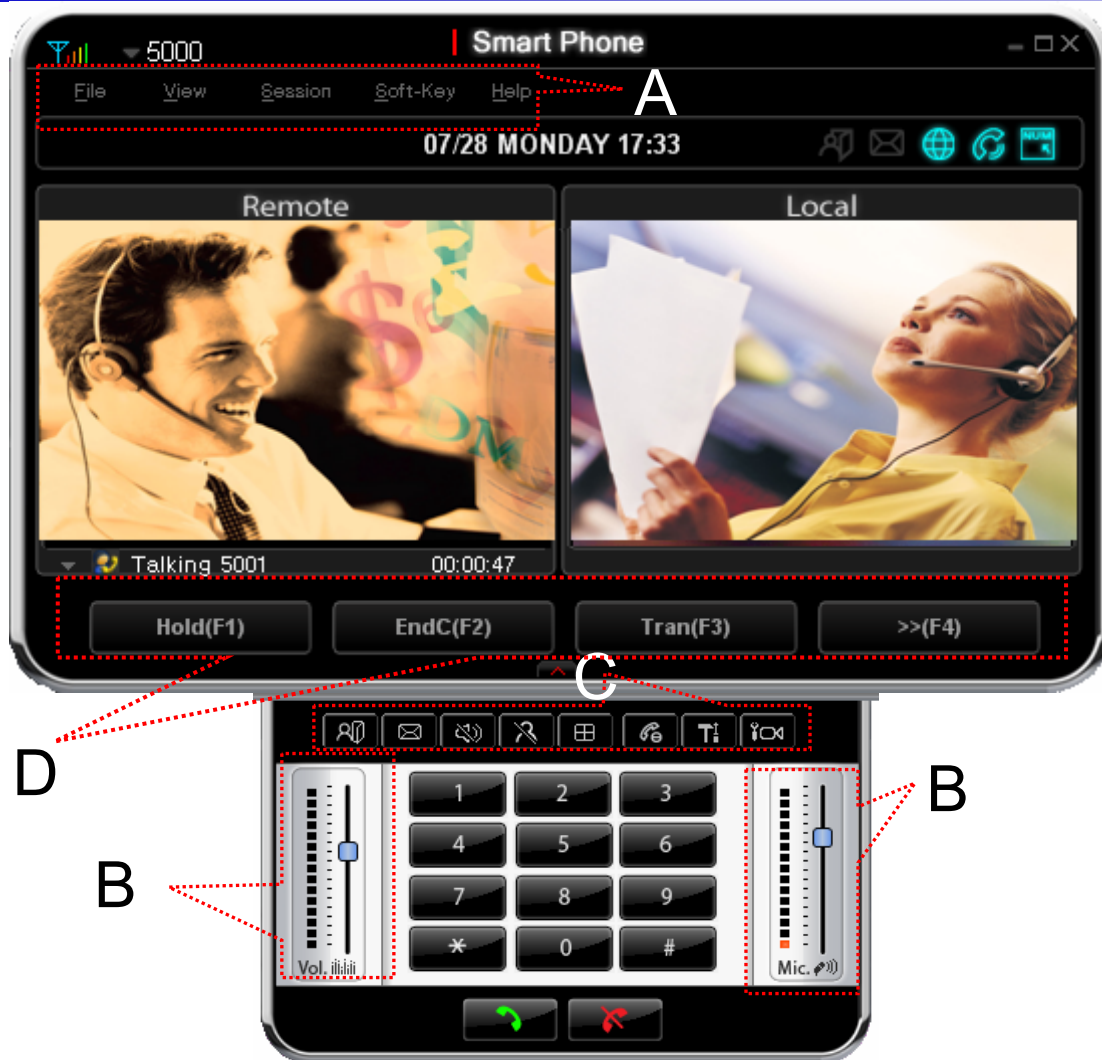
5000

Smart Phone

File View Session Soft-Key Help

A

07/28 MONDAY 17:33

NUM

Remote

Local

Talking 5001 00:00:47

Hold(F1) EndC(F2) Tran(F3) >>(F4)

C

D

B

1 2 3
4 5 6
7 8 9
* 0 #

B

Vol.

Mic.